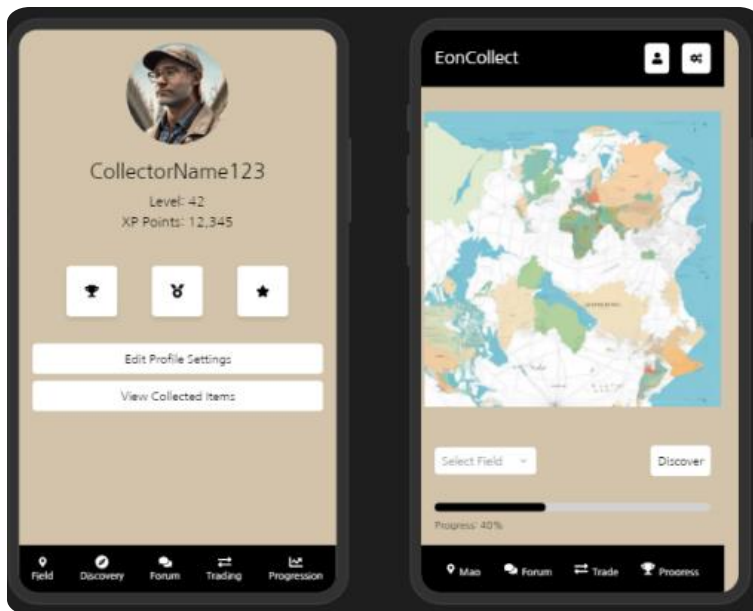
CollectorName123

Level: 42

XP Points: 12,345

Edit Profile Settings

View Collected Items

Field Discovery Forum Trading Progression

EonCollect

Select Field

Discover

Progress: 40%

Map Forum Trade Progress